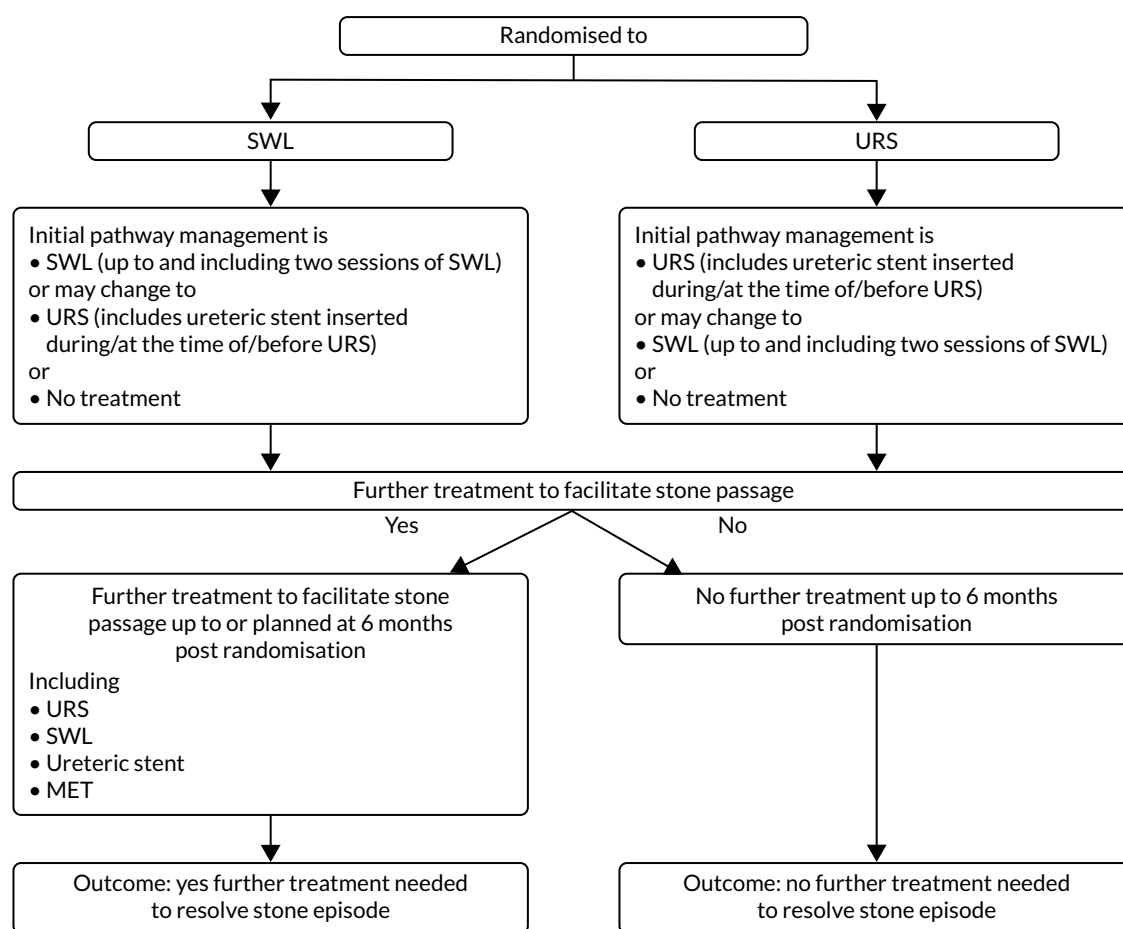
Randomised to

SWL

URS

Initial pathway management is
• SWL (up to and including two sessions of SWL)
or may change to
• URS (includes ureteric stent inserted during/at the time of/before URS)
or
• No treatment

Initial pathway management is
• URS (includes ureteric stent inserted during/at the time of/before URS)
or may change to
• SWL (up to and including two sessions of SWL)
or
• No treatment

Further treatment to facilitate stone passage

Yes

No

Further treatment to facilitate stone passage up to or planned at 6 months post randomisation
Including
• URS
• SWL
• Ureteric stent
• MET

No further treatment up to 6 months post randomisation

Outcome: yes further treatment needed to resolve stone episode

Outcome: no further treatment needed to resolve stone episode